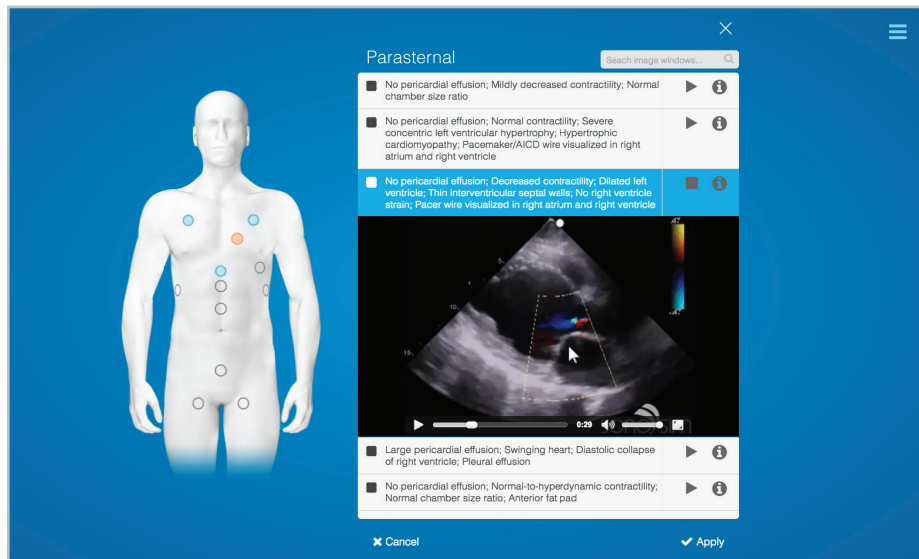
Parasternal

Seach image windows...

No pericardial effusion; Mildly decreased contractility; Normal chamber size ratio

No pericardial effusion; Normal contractility; Severe concentric left ventricular hypertrophy; Hypertrophic cardiomyopathy; Pacemaker/AICD wire visualized in right atrium and right ventricle

No pericardial effusion; Decreased contractility; Dilated left ventricle; Thin interventricular septal walls; No right ventricle strain; Pacer wire visualized in right atrium and right ventricle

.47

-.47

10

15

0:29

Large pericardial effusion; Swinging heart; Diastolic collapse of right ventricle; Pleural effusion

No pericardial effusion; Normal-to-hyperdynamic contractility; Normal chamber size ratio; Anterior fat pad

Cancel

Apply